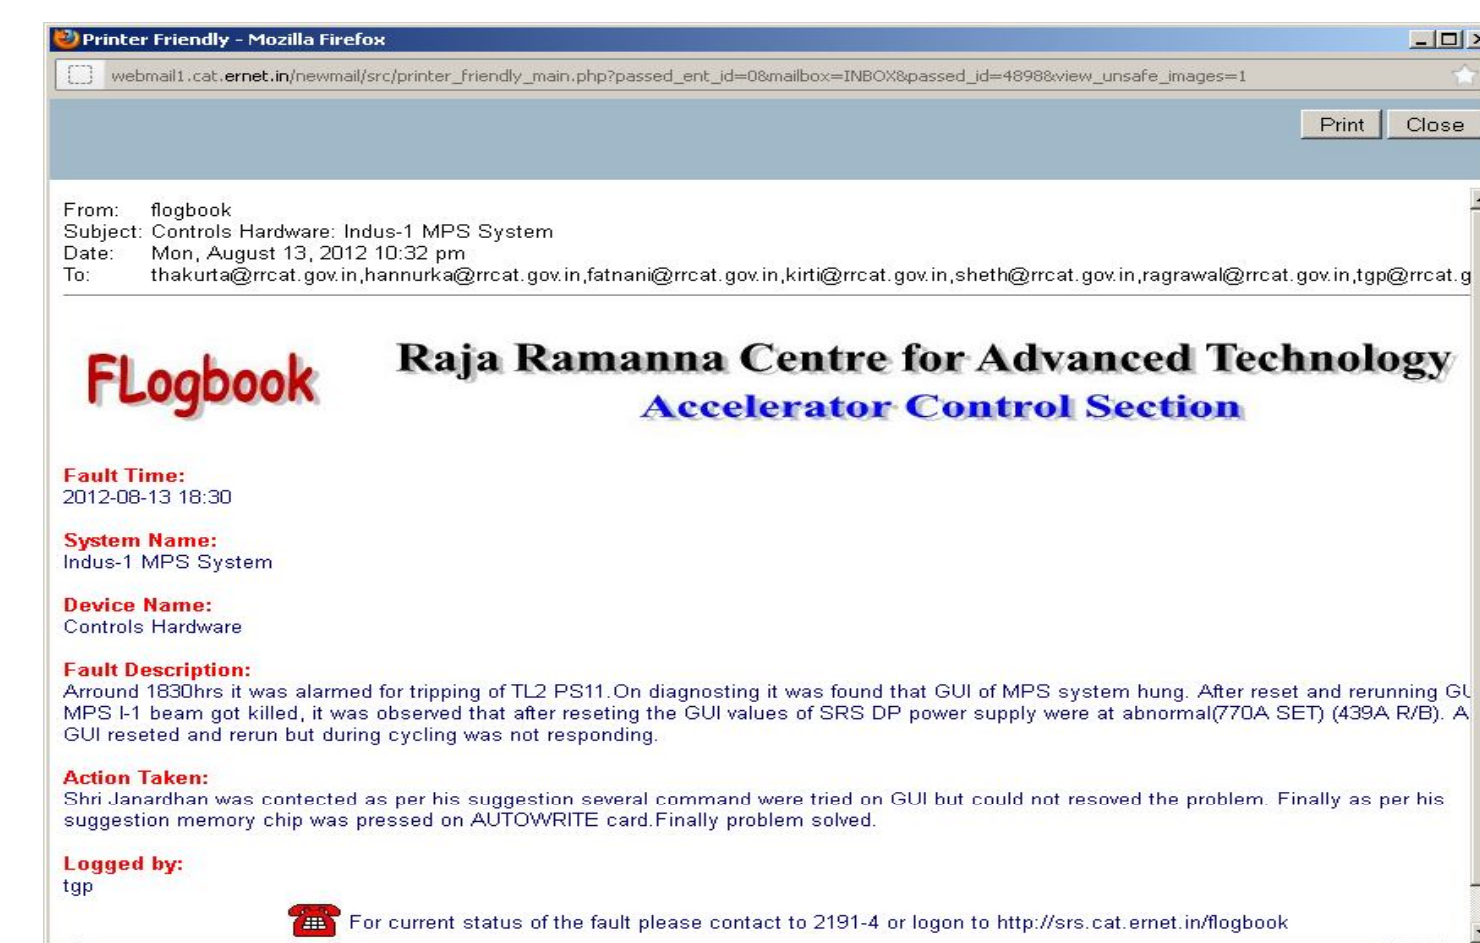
Printer Friendly - Mozilla Firefox

webmail1.cat.ernet.in/newmail/src/printer_friendly_main.php?passed_ent_id=0&mailbox=INBOX&passed_id=4898&view_unsafe_images=1

Print Close

From: flogbook
Subject: Controls Hardware: Indus-1 MPS System
Date: Mon, August 13, 2012 10:32 pm
To: thakurta@rrcat.gov.in,hannurka@rrcat.gov.in,fatnani@rrcat.gov.in,kirti@rrcat.gov.in,sheth@rrcat.gov.in,ragrawal@rrcat.gov.in,tgp@rrcat.g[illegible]

FLogbook

Raja Ramanna Centre for Advanced Technology
Accelerator Control Section

Fault Time:
2012-08-13 18:30

System Name:
Indus-1 MPS System

Device Name:
Controls Hardware

Fault Description:
Arround 1830hrs it was alarmed for tripping of TL2 PS11.On diagnosting it was found that GUI of MPS system hung. After reset and rerunning GU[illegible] MPS I-1 beam got killed, it was observed that after reseting the GUI values of SRS DP power supply were at abnormal(770A SET) (439A R/B). A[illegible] GUI reseted and rerun but during cycling was not responding.

Action Taken:
Shri Janardhan was contected as per his suggestion several command were tried on GUI but could not resoved the problem. Finally as per his suggestion memory chip was pressed on AUTOWRITE card.Finally problem solved.

Logged by:
tgp

For current status of the fault please contact to 2191-4 or logon to http://srs.cat.ernet.in/flogbook